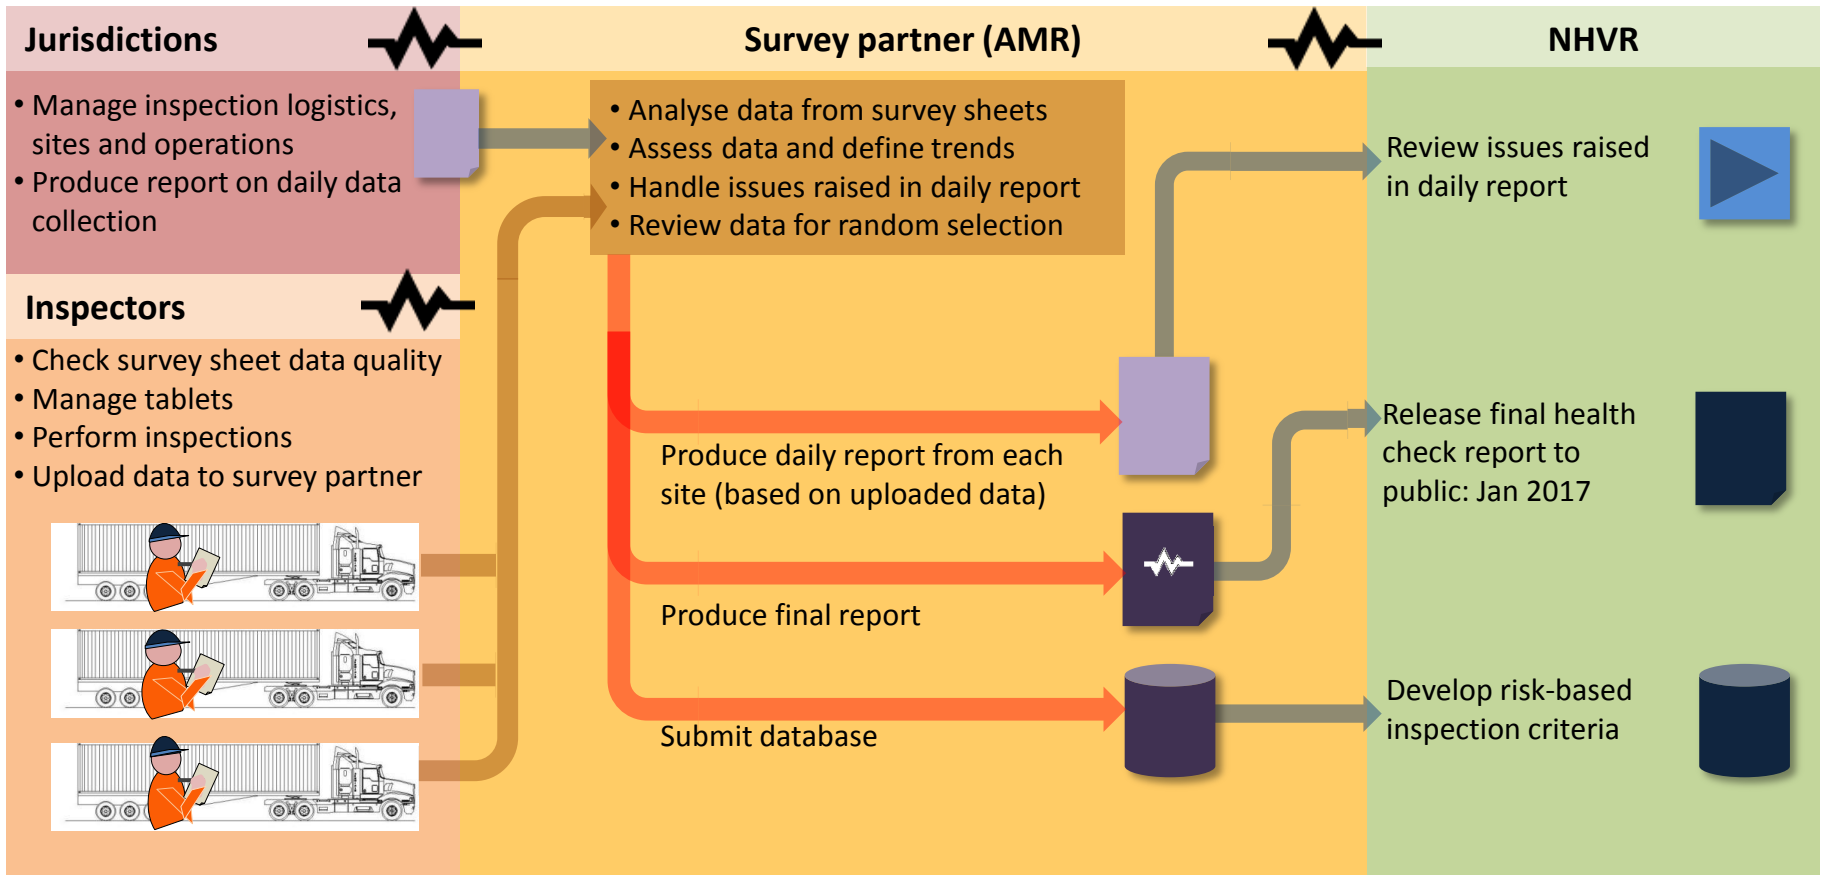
Jurisdictions

• Manage inspection logistics, sites and operations
• Produce report on daily data collection

Inspectors

• Check survey sheet data quality
• Manage tablets
• Perform inspections
• Upload data to survey partner

Survey partner (AMR)

• Analyse data from survey sheets
• Assess data and define trends
• Handle issues raised in daily report
• Review data for random selection

Produce daily report from each site (based on uploaded data)

Produce final report

Submit database

NHVR

Review issues raised in daily report

Release final health check report to public: Jan 2017

Develop risk-based inspection criteria